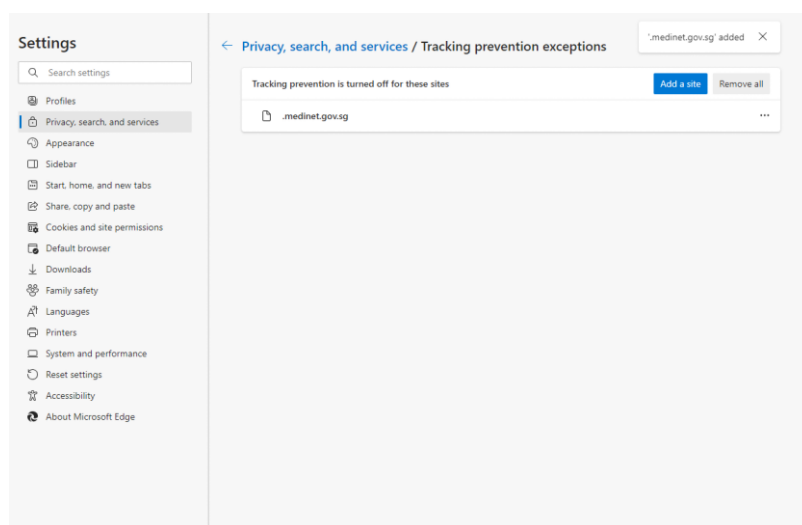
Settings

Search settings

Profiles
Privacy, search, and services
Appearance
Sidebar
Start, home, and new tabs
Share, copy and paste
Cookies and site permissions
Default browser
Downloads
Family safety
Languages
Printers
System and performance
Reset settings
Accessibility
About Microsoft Edge

← Privacy, search, and services / Tracking prevention exceptions

'.medinet.gov.sg' added ✕

Tracking prevention is turned off for these sites

Add a site

Remove all

.medinet.gov.sg

···